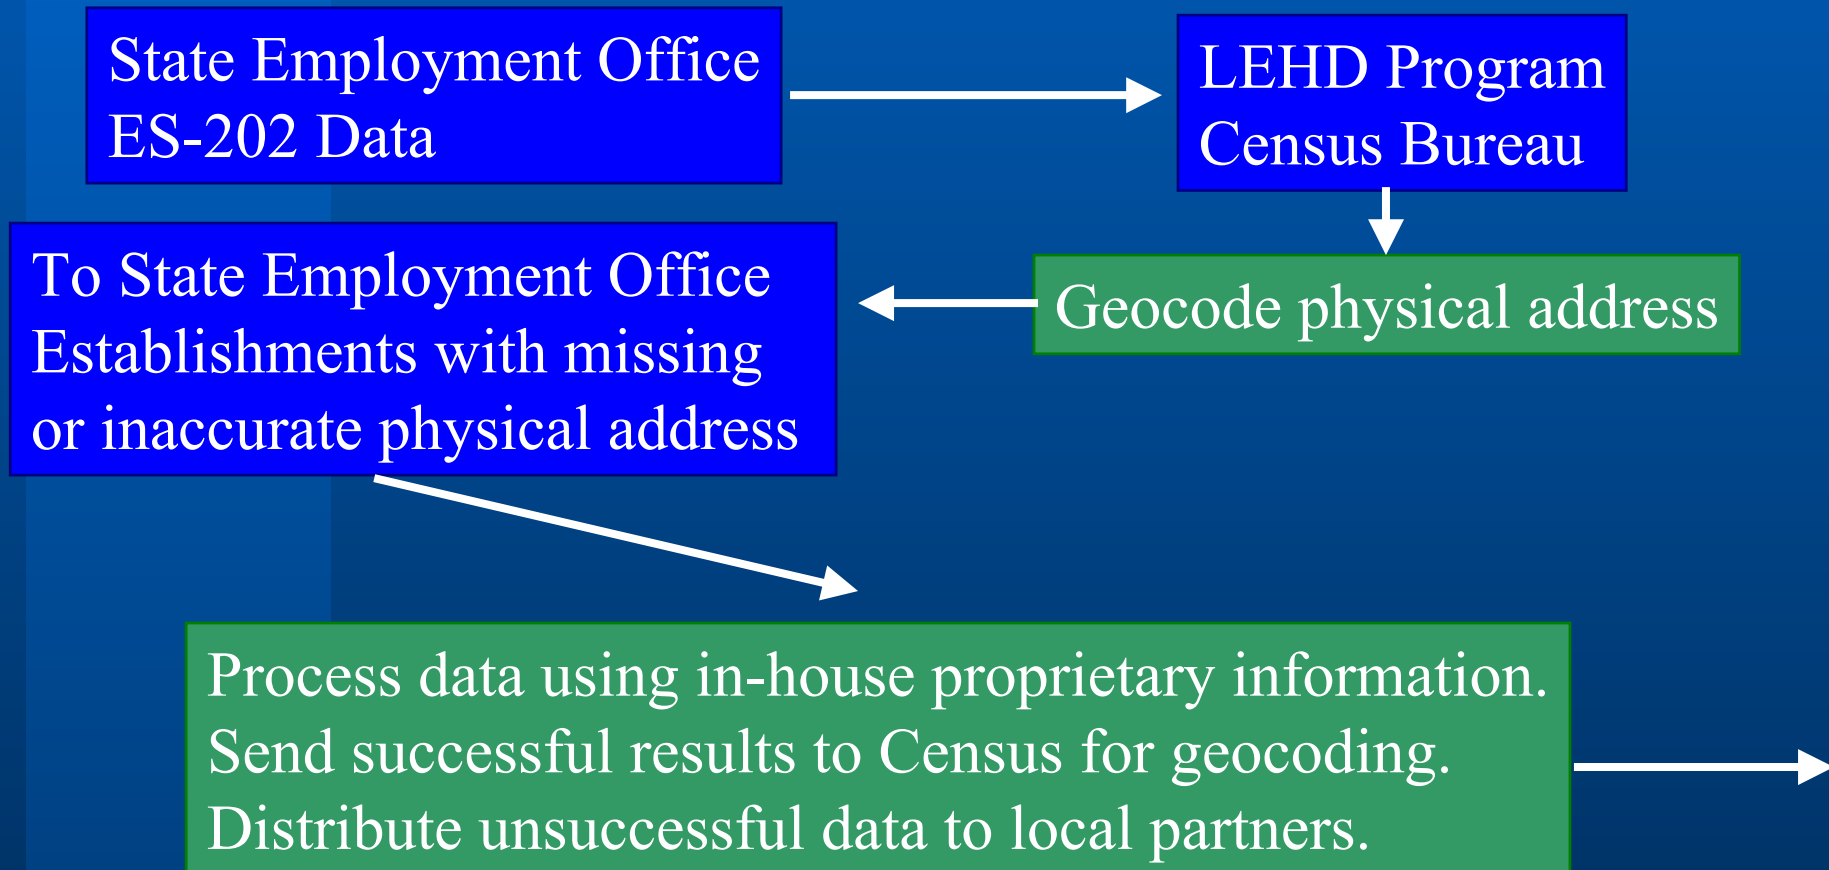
State Employment Office
ES-202 Data

LEHD Program
Census Bureau

Geocode physical address

To State Employment Office
Establishments with missing or inaccurate physical address

Process data using in-house proprietary information.
Send successful results to Census for geocoding.
Distribute unsuccessful data to local partners.